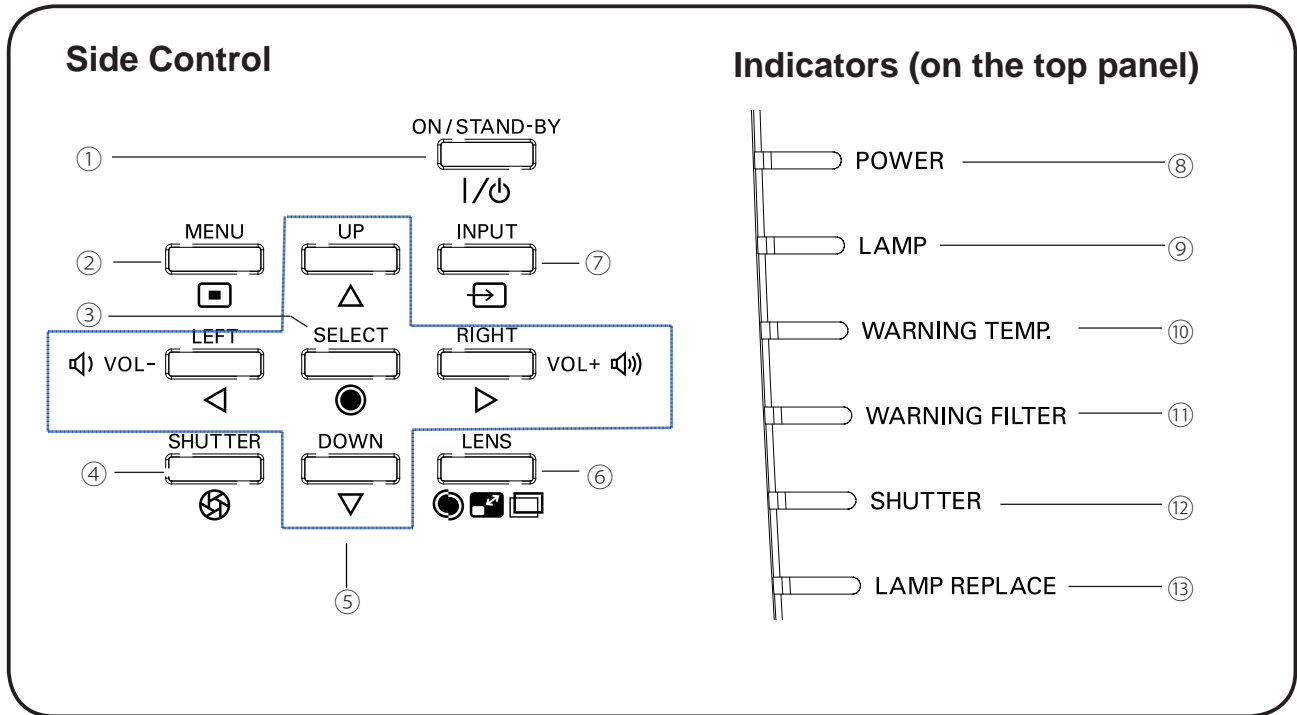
Side Control

ON/STAND-BY
①
I/⏻

MENU
②
UP
△
INPUT
⑦
③
SELECT
LEFT
VOL-
◁
RIGHT
VOL+
▷
SHUTTER
④
DOWN
▽
LENS
⑥
⑤

Indicators (on the top panel)

POWER ⑧
LAMP ⑨
WARNING TEMP. ⑩
WARNING FILTER ⑪
SHUTTER ⑫
LAMP REPLACE ⑬